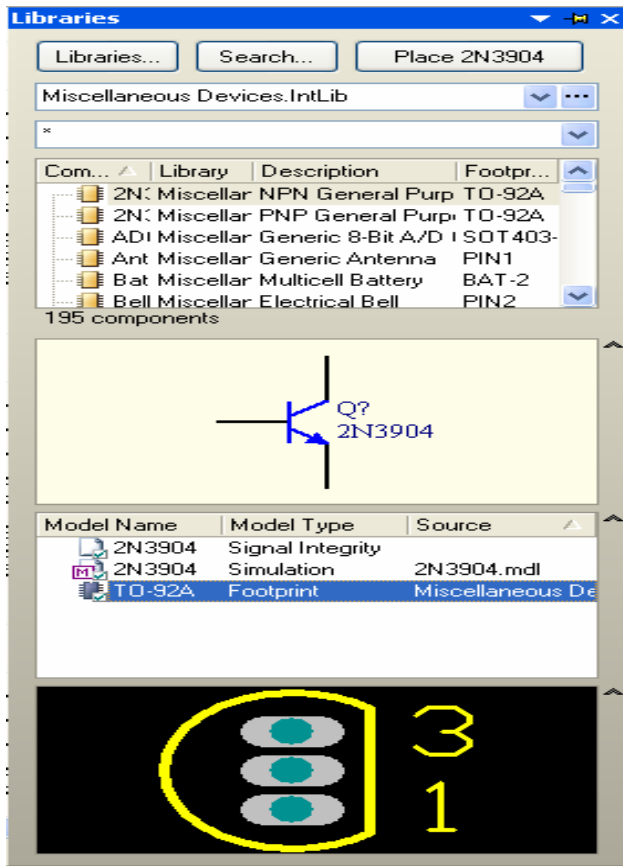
Libraries

Libraries... Search... Place 2N3904

Miscellaneous Devices.IntLib

*

| Com... | Library | Description | Footpr... |
|---|---|---|---|
| 2N: | Miscellar | NPN General Purp | TO-92A |
| 2N: | Miscellar | PNP General Purp | TO-92A |
| ADI | Miscellar | Generic 8-Bit A/D | SOT403- |
| Ant | Miscellar | Generic Antenna | PIN1 |
| Bat | Miscellar | Multicell Battery | BAT-2 |
| Bell | Miscellar | Electrical Bell | PIN2 |

195 components

Q?
2N3904

| Model Name | Model Type | Source |
|---|---|---|
| 2N3904 | Signal Integrity | |
| 2N3904 | Simulation | 2N3904.mdl |
| TO-92A | Footprint | Miscellaneous De |

3
1